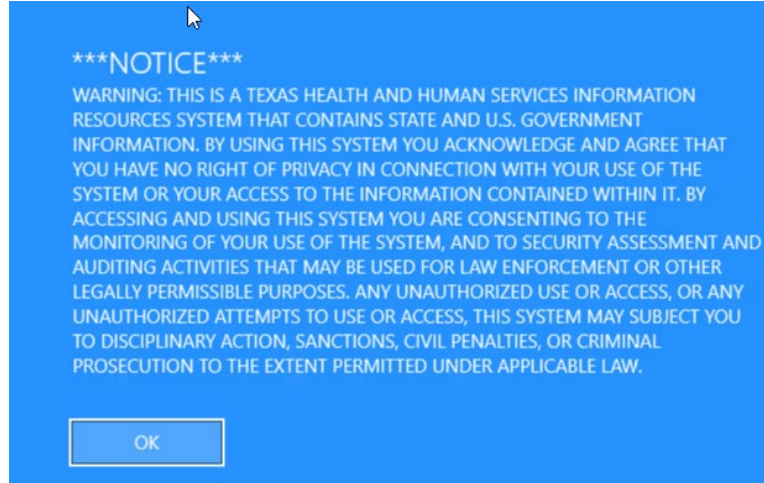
***NOTICE***
WARNING: THIS IS A TEXAS HEALTH AND HUMAN SERVICES INFORMATION RESOURCES SYSTEM THAT CONTAINS STATE AND U.S. GOVERNMENT INFORMATION. BY USING THIS SYSTEM YOU ACKNOWLEDGE AND AGREE THAT YOU HAVE NO RIGHT OF PRIVACY IN CONNECTION WITH YOUR USE OF THE SYSTEM OR YOUR ACCESS TO THE INFORMATION CONTAINED WITHIN IT. BY ACCESSING AND USING THIS SYSTEM YOU ARE CONSENTING TO THE MONITORING OF YOUR USE OF THE SYSTEM, AND TO SECURITY ASSESSMENT AND AUDITING ACTIVITIES THAT MAY BE USED FOR LAW ENFORCEMENT OR OTHER LEGALLY PERMISSIBLE PURPOSES. ANY UNAUTHORIZED USE OR ACCESS, OR ANY UNAUTHORIZED ATTEMPTS TO USE OR ACCESS, THIS SYSTEM MAY SUBJECT YOU TO DISCIPLINARY ACTION, SANCTIONS, CIVIL PENALTIES, OR CRIMINAL PROSECUTION TO THE EXTENT PERMITTED UNDER APPLICABLE LAW.

OK